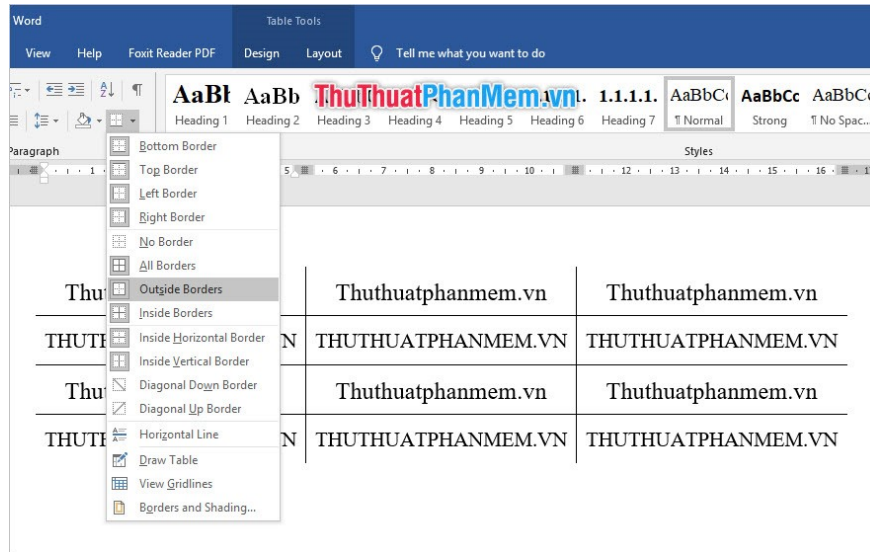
Word

Table Tools

View Help Foxit Reader PDF Design Layout Tell me what you want to do

AaBb AaBb ThuThuatPhanMem.vn 1.1.1.1. AaBbC AaBbCc AaBbC

Heading 1 Heading 2 Heading 3 Heading 4 Heading 5 Heading 6 Heading 7 ¶ Normal Strong ¶ No Spac...

Paragraph

Styles

Bottom Border
Top Border
Left Border
Right Border
No Border
All Borders
Outside Borders
Inside Borders
Inside Horizontal Border
Inside Vertical Border
Diagonal Down Border
Diagonal Up Border
Horizontal Line
Draw Table
View Gridlines
Borders and Shading...

| Thu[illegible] | Thuthuatphanmem.vn | Thuthuatphanmem.vn |
|---|---|---|
| THUTH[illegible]N | THUTHUATPHANMEM.VN | THUTHUATPHANMEM.VN |
| Thu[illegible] | Thuthuatphanmem.vn | Thuthuatphanmem.vn |
| THUTH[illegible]N | THUTHUATPHANMEM.VN | THUTHUATPHANMEM.VN |